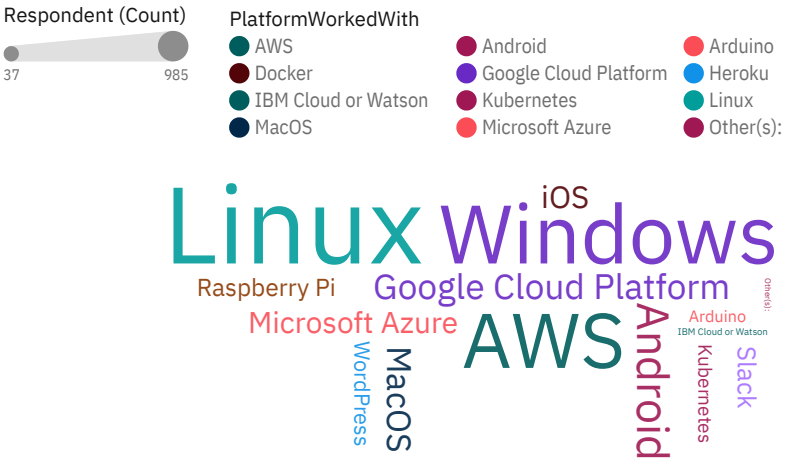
Respondent (Count)

37

985

PlatformWorkedWith

AWS

Docker

IBM Cloud or Watson

MacOS

Android

Google Cloud Platform

Kubernetes

Microsoft Azure

Arduino

Heroku

Linux

Other(s):

iOS

Linux

Windows

Raspberry Pi

Google Cloud Platform

Other(s):

Microsoft Azure

Arduino

IBM Cloud or Watson

AWS

WordPress

MacOS

Android

Kubernetes

Slack